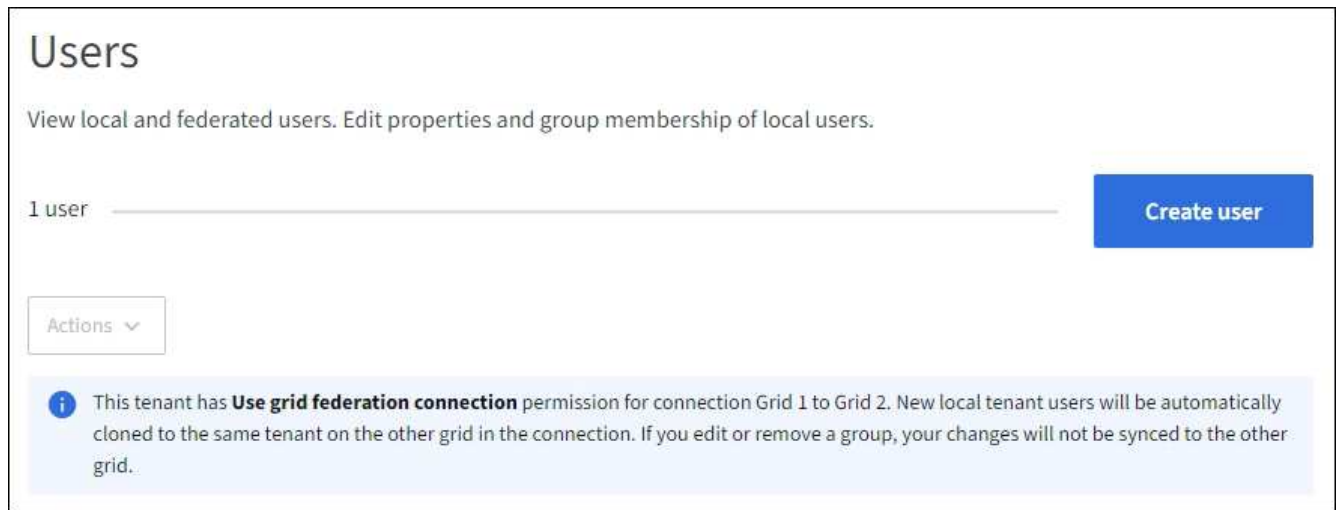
Users

View local and federated users. Edit properties and group membership of local users.

1 user

Create user

Actions

This tenant has **Use grid federation connection** permission for connection Grid 1 to Grid 2. New local tenant users will be automatically cloned to the same tenant on the other grid in the connection. If you edit or remove a group, your changes will not be synced to the other grid.